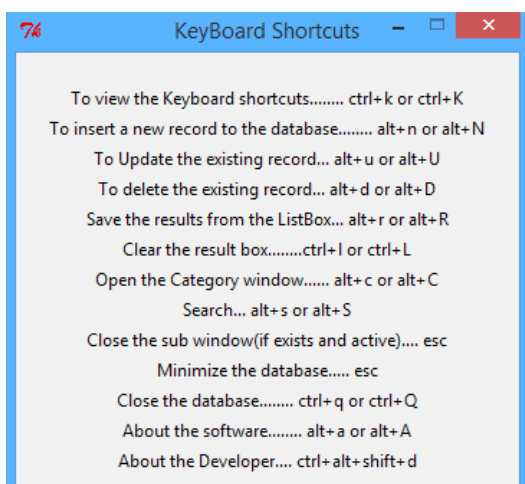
KeyBoard Shortcuts

To view the Keyboard shortcuts........ ctrl+k or ctrl+K
To insert a new record to the database........ alt+n or alt+N
To Update the existing record... alt+u or alt+U
To delete the existing record... alt+d or alt+D
Save the results from the ListBox... alt+r or alt+R
Clear the result box........ctrl+l or ctrl+L
Open the Category window...... alt+c or alt+C
Search... alt+s or alt+S
Close the sub window(if exists and active).... esc
Minimize the database..... esc
Close the database........ ctrl+q or ctrl+Q
About the software........ alt+a or alt+A
About the Developer.... ctrl+alt+shift+d